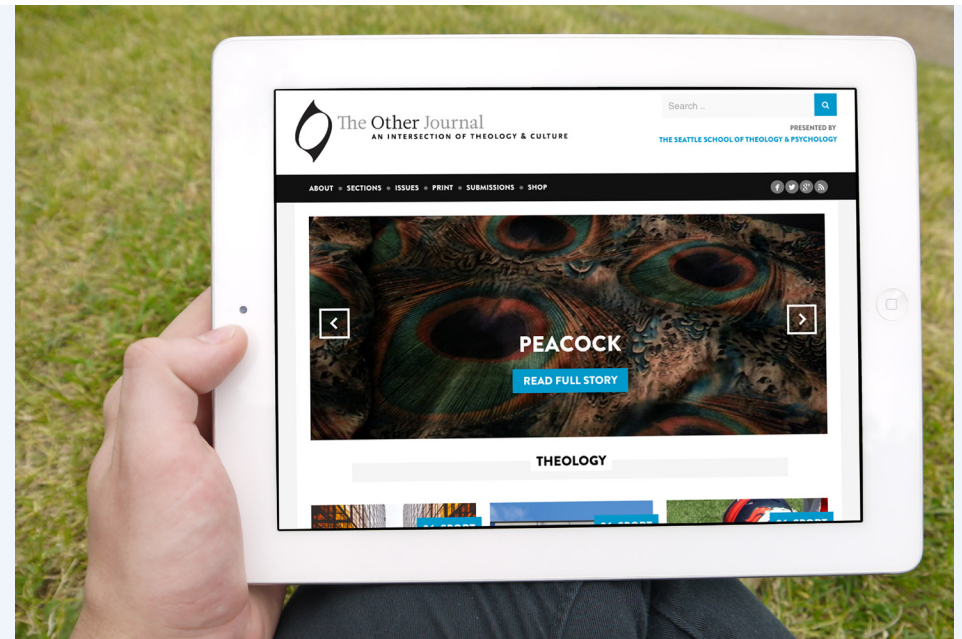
The Other Journal
AN INTERSECTION OF THEOLOGY & CULTURE

Search ..

PRESENTED BY
THE SEATTLE SCHOOL OF THEOLOGY & PSYCHOLOGY

ABOUT • SECTIONS • ISSUES • PRINT • SUBMISSIONS • SHOP

PEACOCK
READ FULL STORY

THEOLOGY

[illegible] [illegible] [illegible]